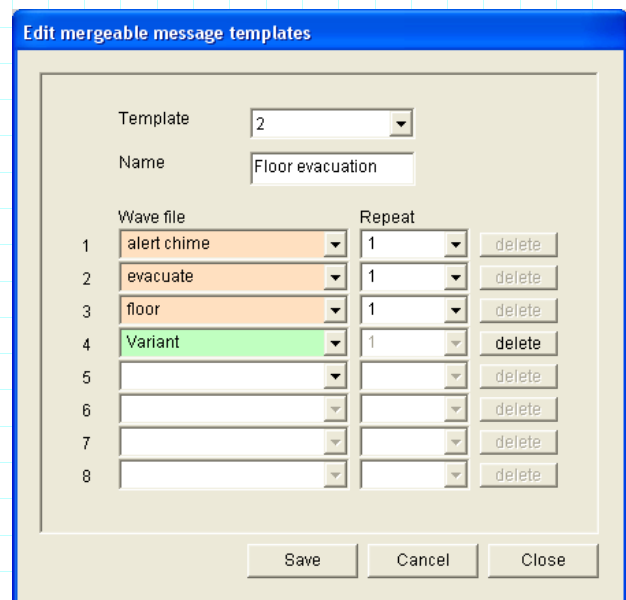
Edit mergeable message templates

Template 2

Name Floor evacuation

| | Wave file | Repeat | |
|---|---|---|---|
| 1 | alert chime | 1 | delete |
| 2 | evacuate | 1 | delete |
| 3 | floor | 1 | delete |
| 4 | Variant | 1 | delete |
| 5 | | | delete |
| 6 | | | delete |
| 7 | | | delete |
| 8 | | | delete |

Save Cancel Close